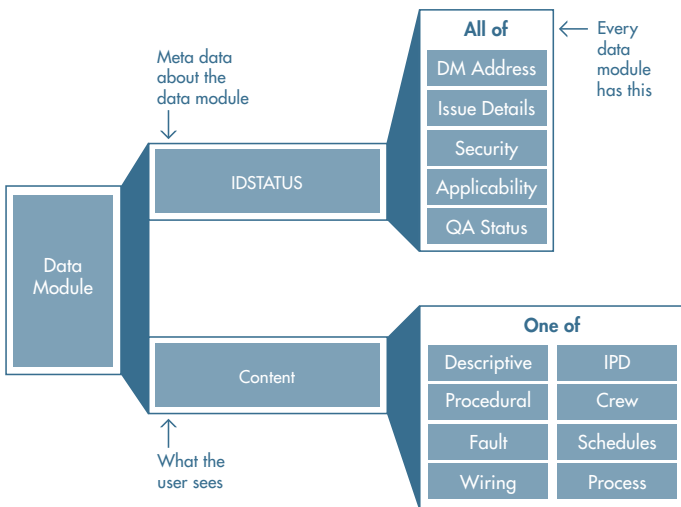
Meta data about the data module

All of

Every data module has this

DM Address

Issue Details

Security

Applicability

QA Status

IDSTATUS

Data Module

Content

One of

| Descriptive | IPD |
|---|---|
| Procedural | Crew |
| Fault | Schedules |
| Wiring | Process |

What the user sees